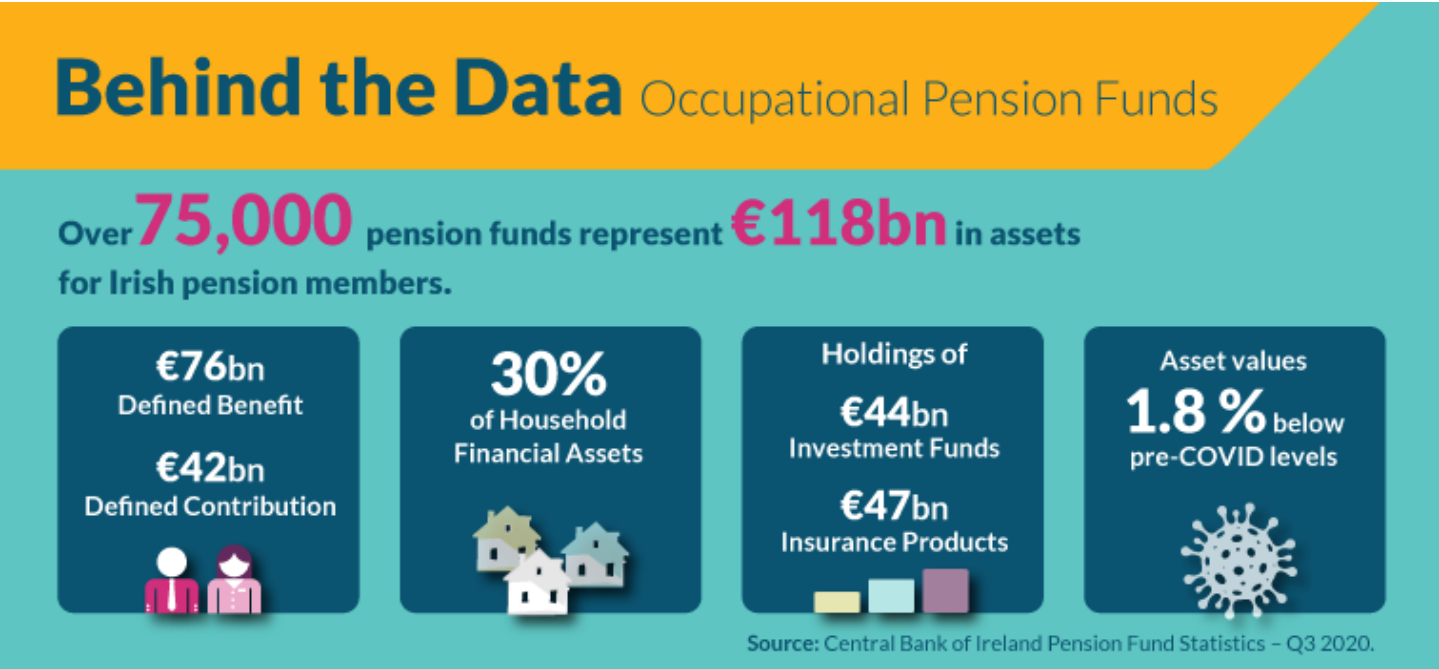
Behind the Data Occupational Pension Funds

Over 75,000 pension funds represent €118bn in assets for Irish pension members.

€76bn
Defined Benefit

€42bn
Defined Contribution

30%
of Household Financial Assets

Holdings of

€44bn
Investment Funds

€47bn
Insurance Products

Asset values
1.8 % below pre-COVID levels

Source: Central Bank of Ireland Pension Fund Statistics – Q3 2020.